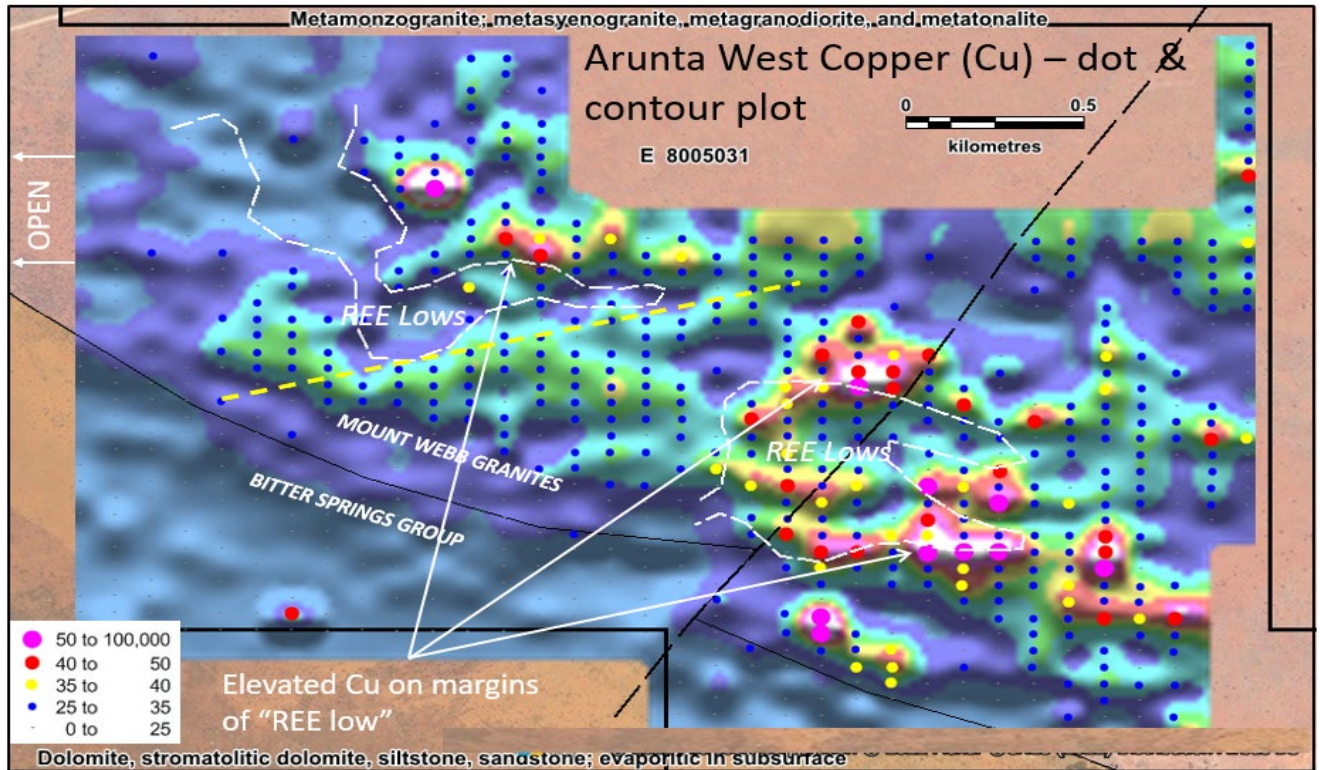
Metamonzogranite; metasyenogranite, metagranodiorite, and metatonalite

Arunta West Copper (Cu) – dot & contour plot

0 0.5
kilometres

E 8005031

OPEN

REE Lows

REE Lows

MOUNT WEBB GRANITES

BITTER SPRINGS GROUP

50 to 100,000
40 to 50
35 to 40
25 to 35
0 to 25

Elevated Cu on margins of "REE low"

Dolomite, stromatolitic dolomite, siltstone, sandstone; evaporitic in subsurface